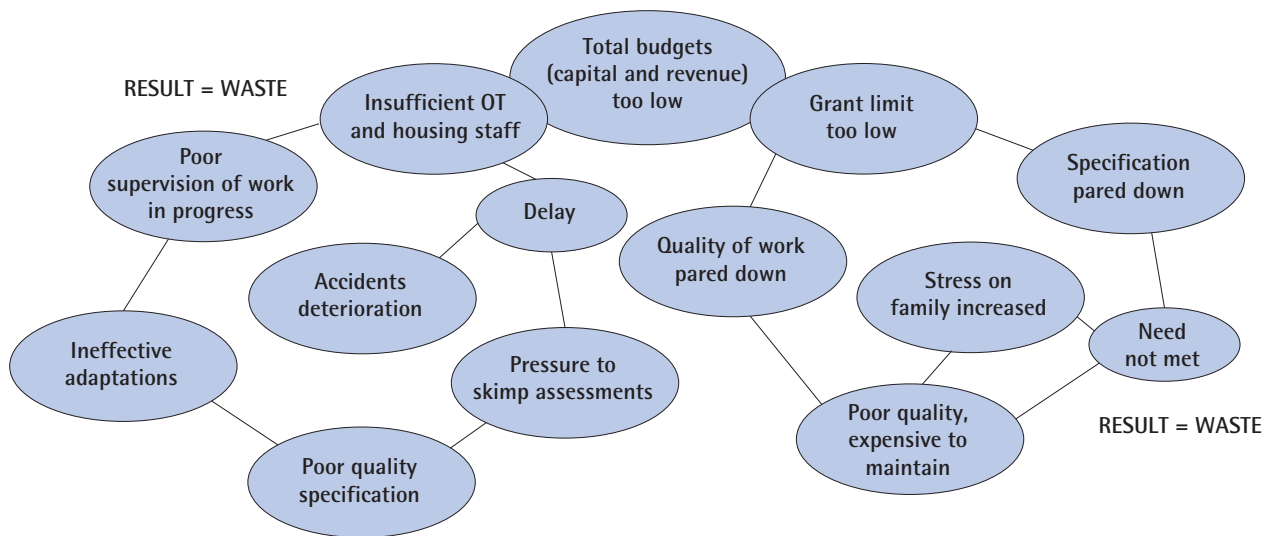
Total budgets (capital and revenue) too low

RESULT = WASTE

Insufficient OT and housing staff

Grant limit too low

Specification pared down

Poor supervision of work in progress

Delay

Quality of work pared down

Accidents deterioration

Stress on family increased

Need not met

Ineffective adaptations

Pressure to skimp assessments

Poor quality, expensive to maintain

RESULT = WASTE

Poor quality specification